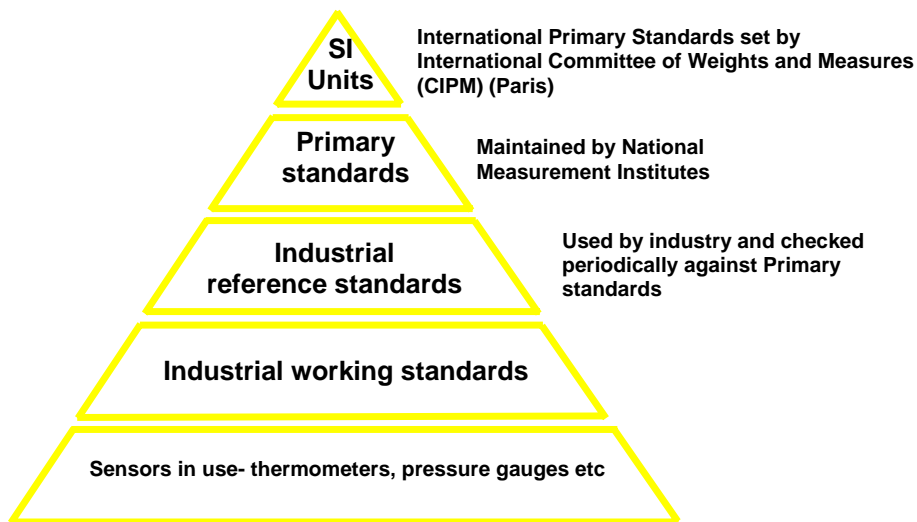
SI Units

International Primary Standards set by International Committee of Weights and Measures (CIPM) (Paris)

Primary standards

Maintained by National Measurement Institutes

Industrial reference standards

Used by industry and checked periodically against Primary standards

Industrial working standards

Sensors in use- thermometers, pressure gauges etc